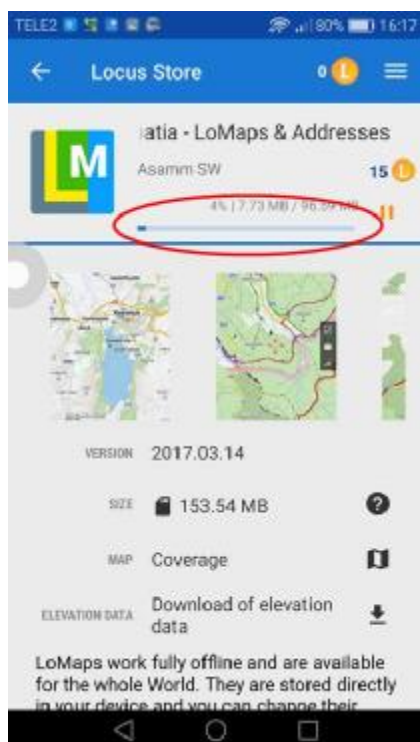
TELE2 80% 16:17

Locus Store 0 L

M

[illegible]atia - LoMaps & Addresses

Asamm SW

15 L

4% | 7.73 MB / 96.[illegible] MB

VERSION 2017.03.14

SIZE 153.54 MB

MAP Coverage

ELEVATION DATA Download of elevation data

LoMaps work fully offline and are available for the whole World. They are stored directly in your device and you can change their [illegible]